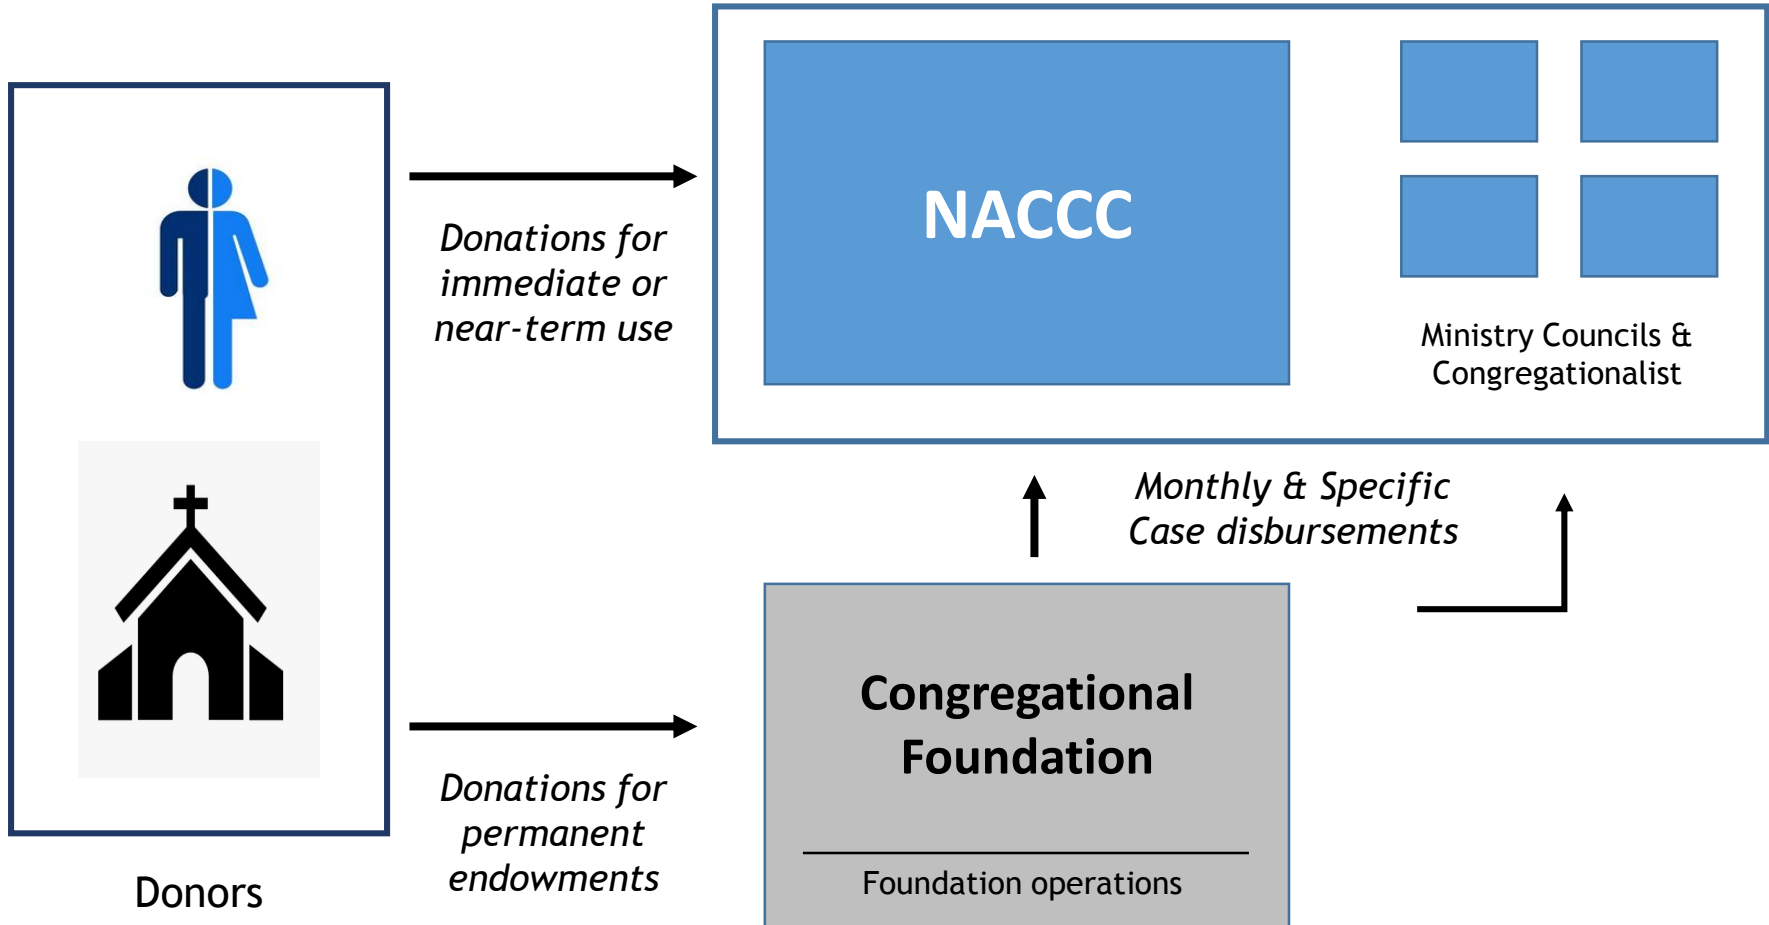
Donations for immediate or near-term use

NACCC

Ministry Councils & Congregationalist

Monthly & Specific Case disbursements

Congregational Foundation

Foundation operations

Donations for permanent endowments

Donors